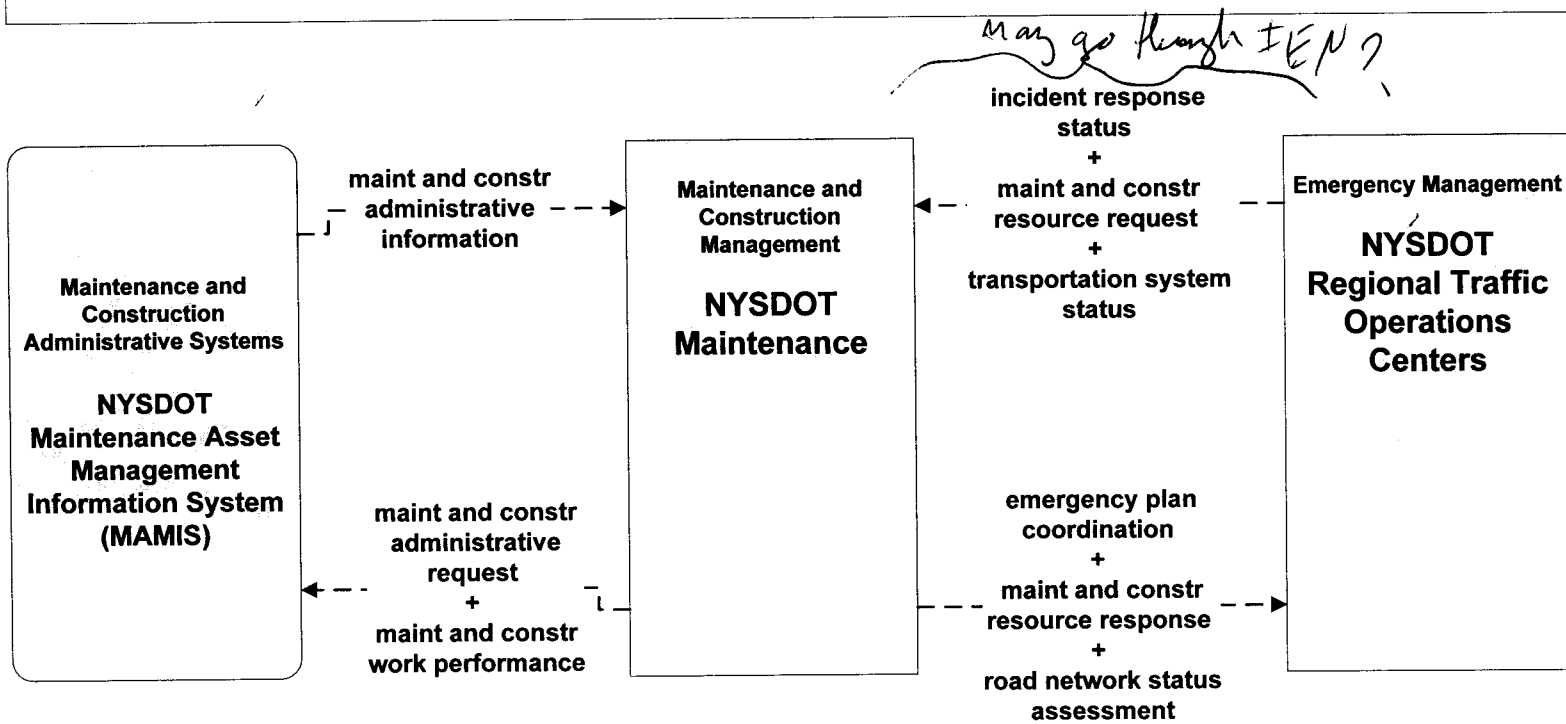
May go through IEN?

Maintenance and Construction Administrative Systems

NYSDOT Maintenance Asset Management Information System (MAMIS)

maint and constr administrative information

Maintenance and Construction Management

NYSDOT Maintenance

incident response status + maint and constr resource request + transportation system status

Emergency Management

NYSDOT Regional Traffic Operations Centers

maint and constr administrative request + maint and constr work performance

emergency plan coordination + maint and constr resource response + road network status assessment